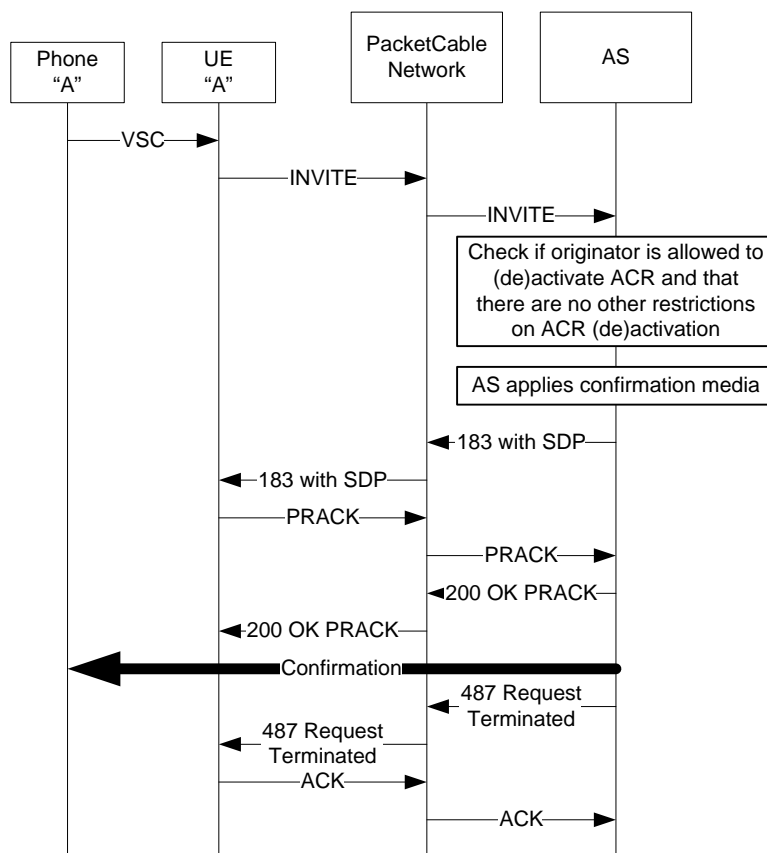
Phone "A"

UE "A"

PacketCable Network

AS

VSC

INVITE

INVITE

Check if originator is allowed to (de)activate ACR and that there are no other restrictions on ACR (de)activation

AS applies confirmation media

183 with SDP

183 with SDP

PRACK

PRACK

200 OK PRACK

200 OK PRACK

Confirmation

487 Request Terminated

487 Request Terminated

ACK

ACK